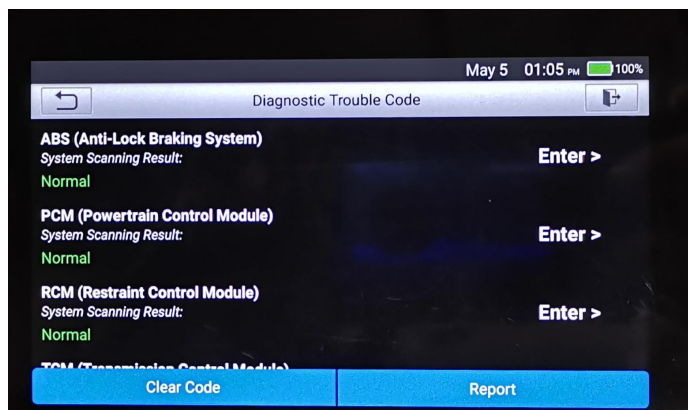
May 5 01:05 PM 100%

Diagnostic Trouble Code

ABS (Anti-Lock Braking System)
System Scanning Result:
Normal
Enter >

PCM (Powertrain Control Module)
System Scanning Result:
Normal
Enter >

RCM (Restraint Control Module)
System Scanning Result:
Normal
Enter >

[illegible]

Clear Code
Report